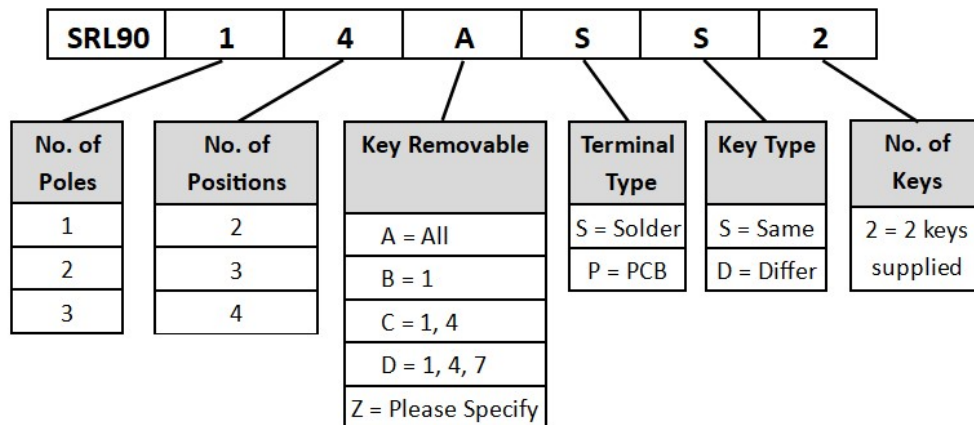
| SRL90 | 1 | 4 | A | S | S | 2 |
|---|---|---|---|---|---|---|

| No. of Poles |
|---|
| 1 |
| 2 |
| 3 |

| No. of Positions |
|---|
| 2 |
| 3 |
| 4 |

| Key Removable |
|---|
| A = All |
| B = 1 |
| C = 1, 4 |
| D = 1, 4, 7 |
| Z = Please Specify |

| Terminal Type |
|---|
| S = Solder |
| P = PCB |

| Key Type |
|---|
| S = Same |
| D = Differ |

| No. of Keys |
|---|
| 2 = 2 keys supplied |